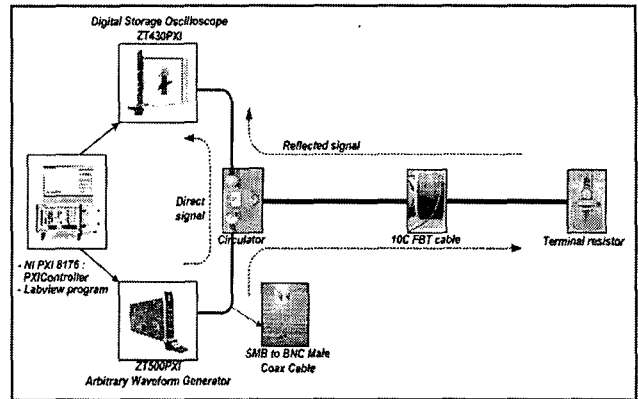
Digital Storage Oscilloscope
ZT430PXI

Reflected signal

Direct signal

- NI PXI 8176 : PXIController
- Labview program

Circulator

10C FBT cable

Terminal resistor

ZT500PXI
Arbitrary Waveform Generator

SMB to BNC Male Coax Cable